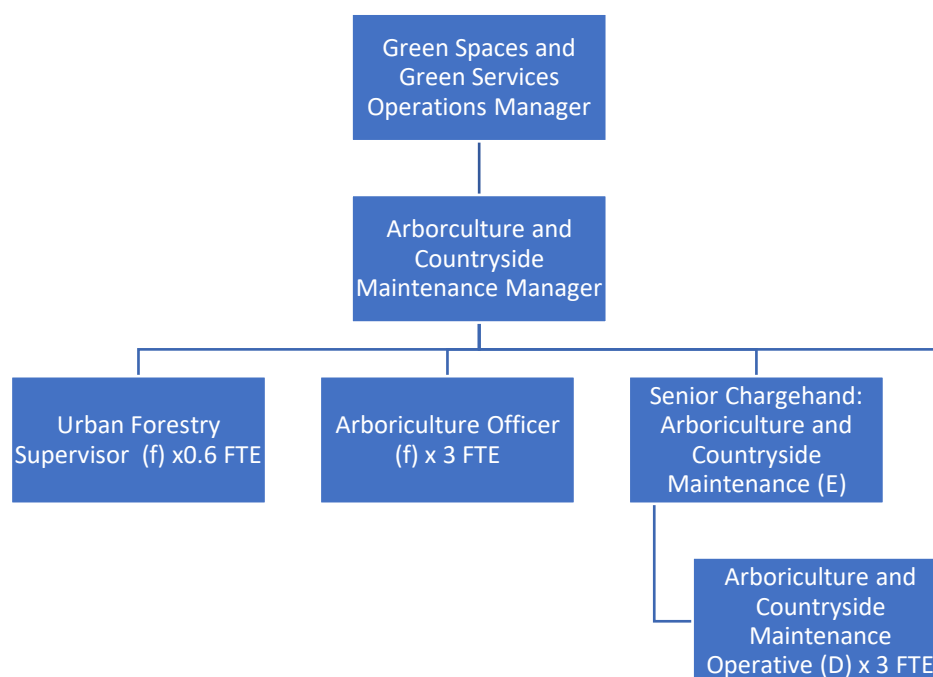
Green Spaces and Green Services Operations Manager

Arboriculture and Countryside Maintenance Manager

Urban Forestry Supervisor (f) x0.6 FTE

Arboriculture Officer (f) x 3 FTE

Senior Chargehand: Arboriculture and Countryside Maintenance (E)

Arboriculture and Countryside Maintenance Operative (D) x 3 FTE